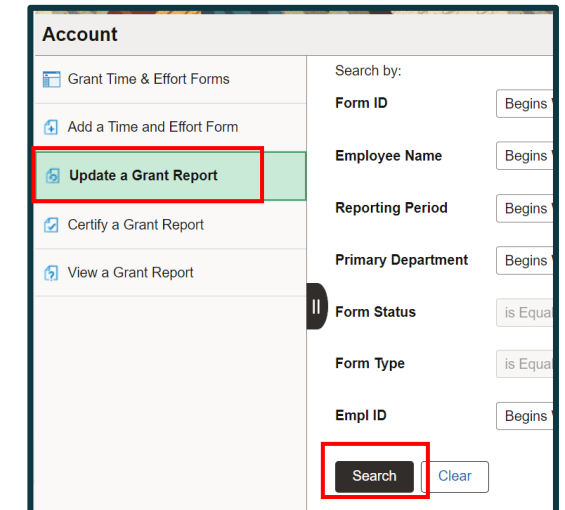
Account

Grant Time & Effort Forms

Add a Time and Effort Form

Update a Grant Report

Certify a Grant Report

View a Grant Report

Search by:

Form ID Begins

Employee Name Begins

Reporting Period Begins

Primary Department Begins

Form Status is Equal

Form Type is Equal

Empl ID Begins

Search Clear